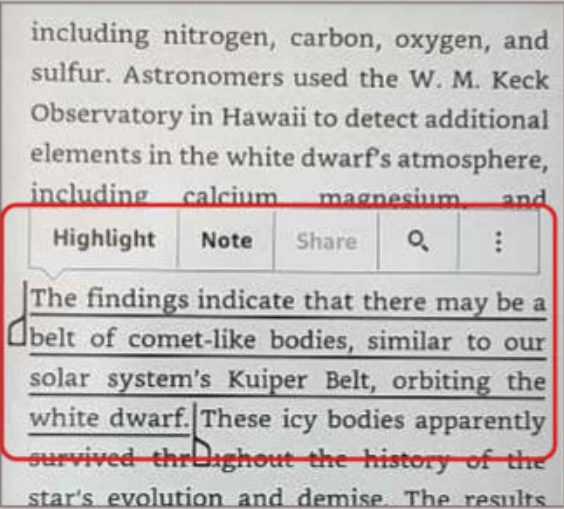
including nitrogen, carbon, oxygen, and sulfur. Astronomers used the W. M. Keck Observatory in Hawaii to detect additional elements in the white dwarf's atmosphere, including calcium, magnesium, and

Highlight Note Share

The findings indicate that there may be a belt of comet-like bodies, similar to our solar system's Kuiper Belt, orbiting the white dwarf. These icy bodies apparently survived throughout the history of the star's evolution and demise. The results